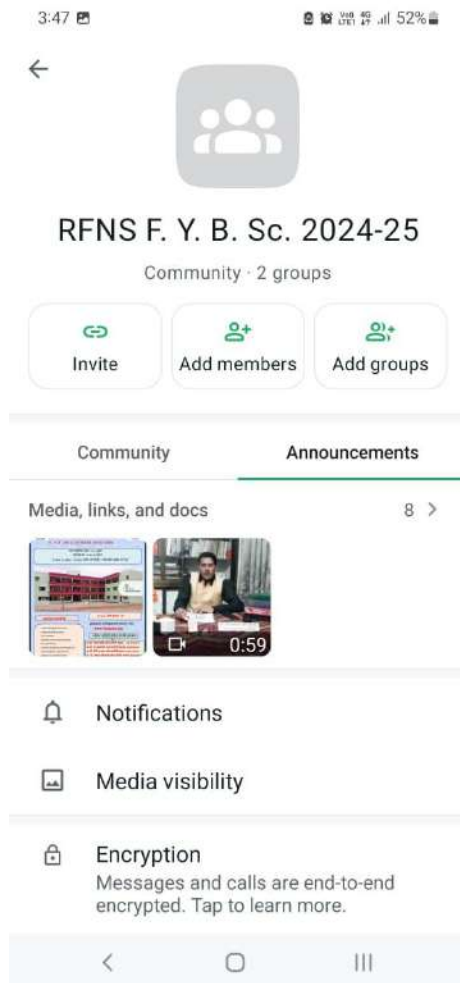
3:47

52%

RFNS F. Y. B. Sc. 2024-25

Community · 2 groups

Invite

Add members

Add groups

Community

Announcements

Media, links, and docs

8 >

0:59

Notifications

Media visibility

Encryption

Messages and calls are end-to-end encrypted. Tap to learn more.